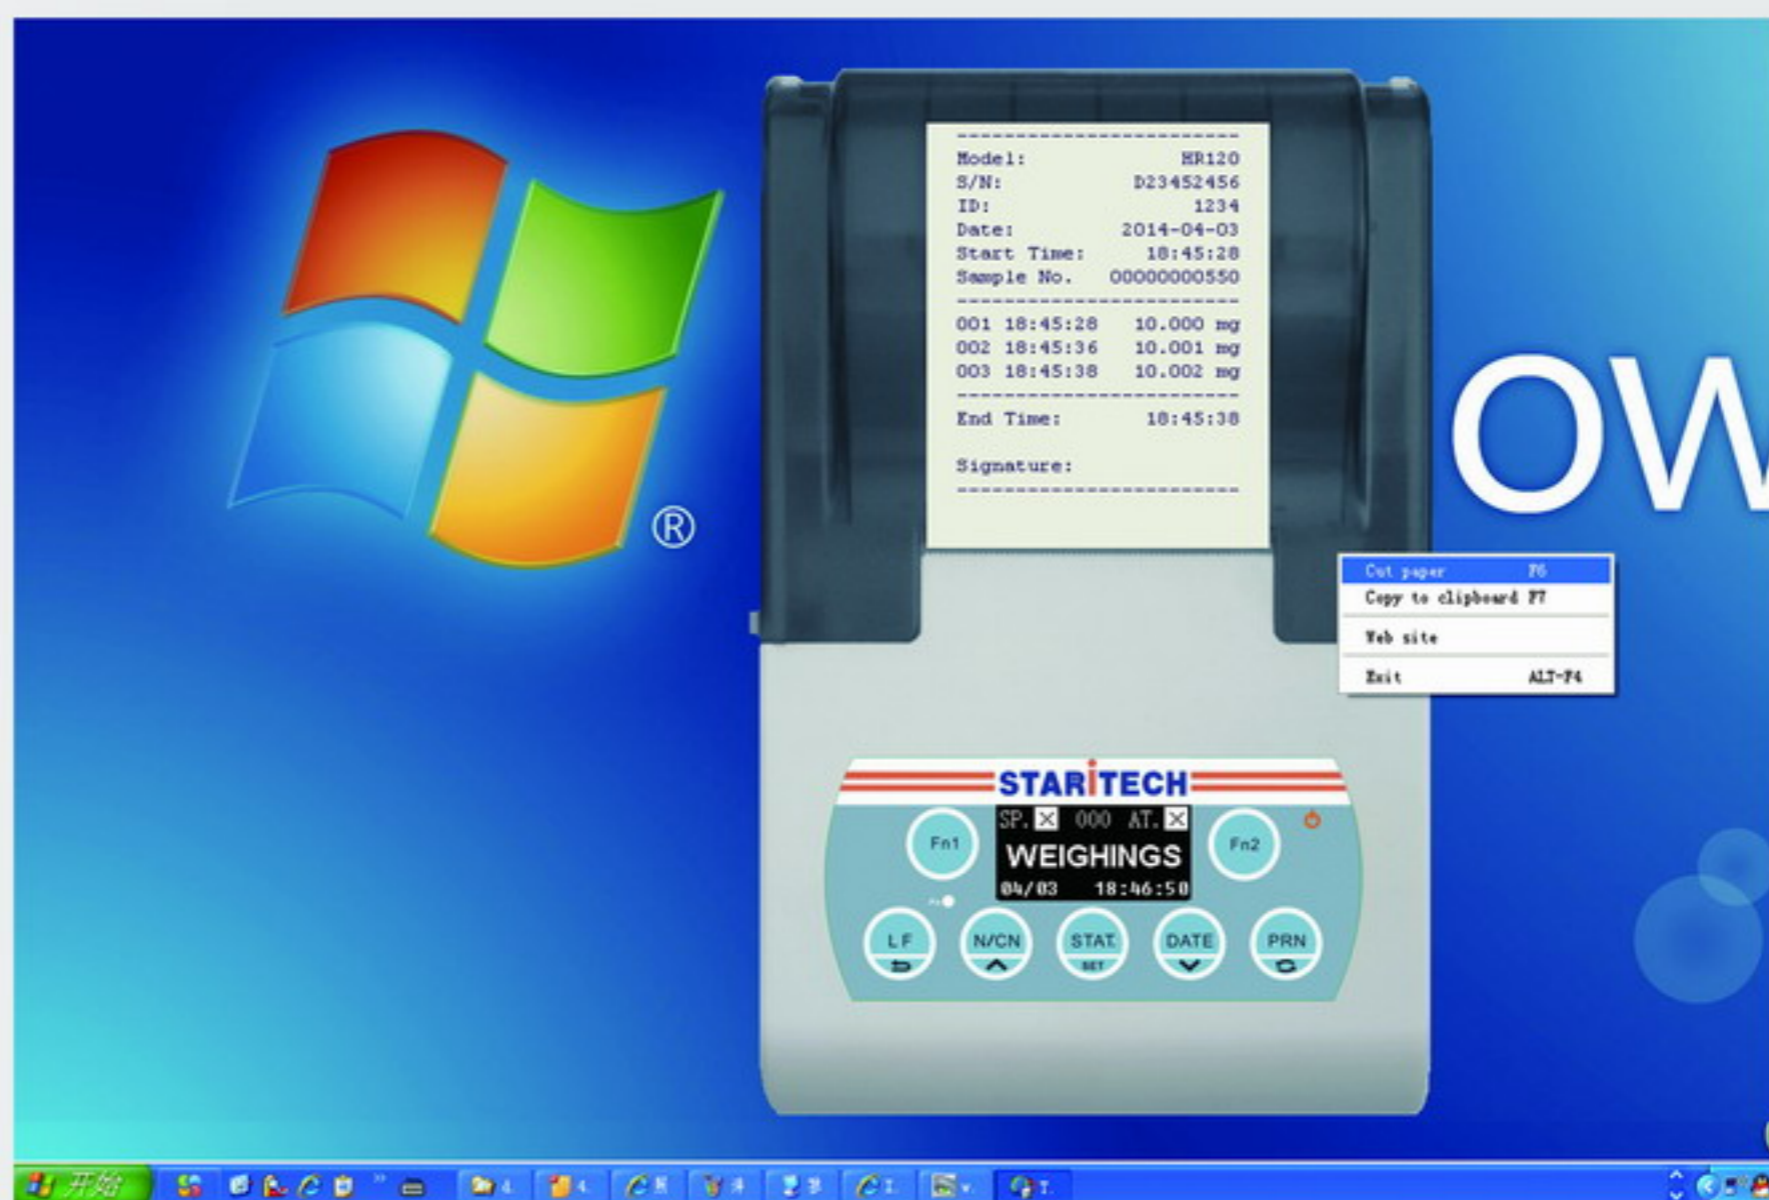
®

ow

--------------------------
Model: HR120
S/N: D23452456
ID: 1234
Date: 2014-04-03
Start Time: 18:45:28
Sample No. 00000000550
--------------------------
001 18:45:28 10.000 mg
002 18:45:36 10.001 mg
003 18:45:38 10.002 mg
--------------------------
End Time: 18:45:38

Signature:
--------------------------

Cut paper F6
Copy to clipboard F7
Web site
Exit ALT-F4

STARITECH

SP. 000 AT.
WEIGHINGS
04/03 18:46:50

Fn1
Fn2
LF
N/CN
STAT.
SET
DATE
PRN

开始